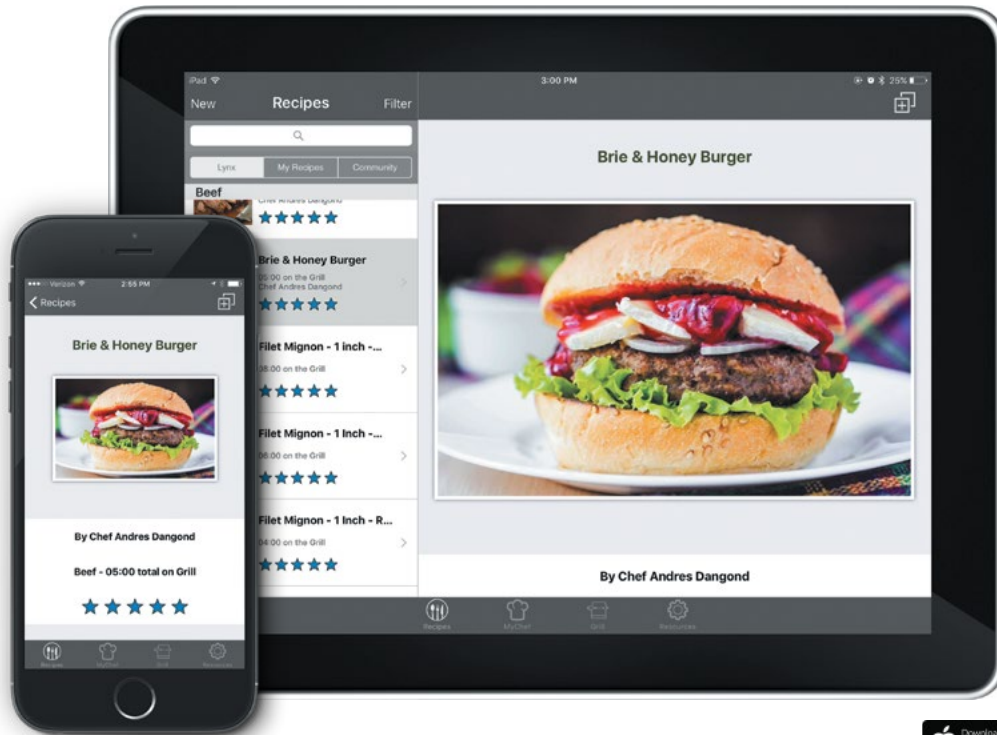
iPad
3:00 PM
25%
New
Recipes
Filter
Lynx
My Recipes
Community
Beef
Chef Andres Dangond
Brie & Honey Burger
05:00 on the Grill
Chef Andres Dangond
Filet Mignon - 1 inch -...
08:00 on the Grill
Filet Mignon - 1 Inch -...
06:00 on the Grill
Filet Mignon - 1 Inch - R...
04:00 on the Grill
Brie & Honey Burger
By Chef Andres Dangond
Recipes
MyChef
Grill
Resources

Verizon
2:55 PM
Recipes
Brie & Honey Burger
By Chef Andres Dangond
Beef - 05:00 total on Grill
Recipes
MyChef
Grill
Resources

Downlo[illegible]